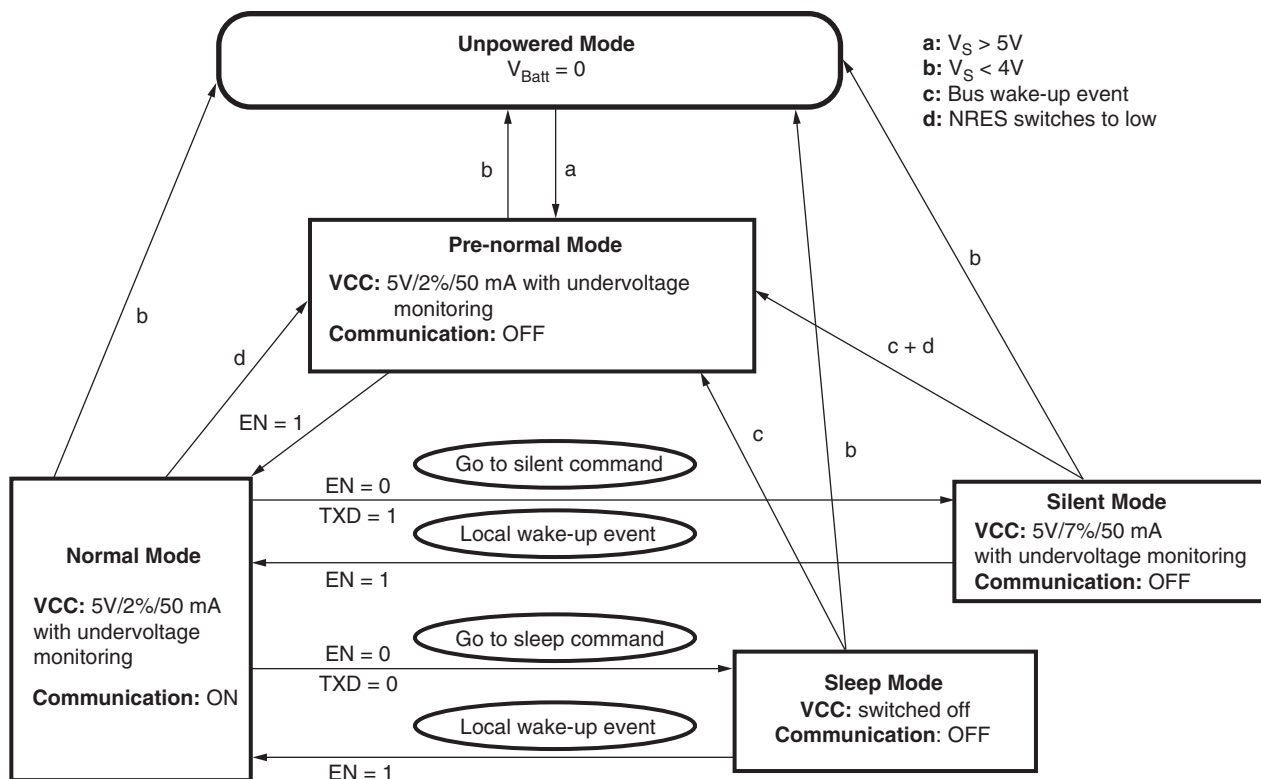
Unpowered Mode
$V_{Batt} = 0$

**a:** $V_S > 5V$
**b:** $V_S < 4V$
**c:** Bus wake-up event
**d:** NRES switches to low

b

a

Pre-normal Mode
**VCC:** 5V/2%/50 mA with undervoltage monitoring
**Communication:** OFF

b

b

d

c + d

EN = 1

c

b

Go to silent command

EN = 0

TXD = 1

Silent Mode
**VCC:** 5V/7%/50 mA with undervoltage monitoring
**Communication:** OFF

Local wake-up event

EN = 1

Normal Mode
**VCC:** 5V/2%/50 mA with undervoltage monitoring
**Communication:** ON

Go to sleep command

EN = 0

TXD = 0

Sleep Mode
**VCC:** switched off
**Communication**: OFF

Local wake-up event

EN = 1